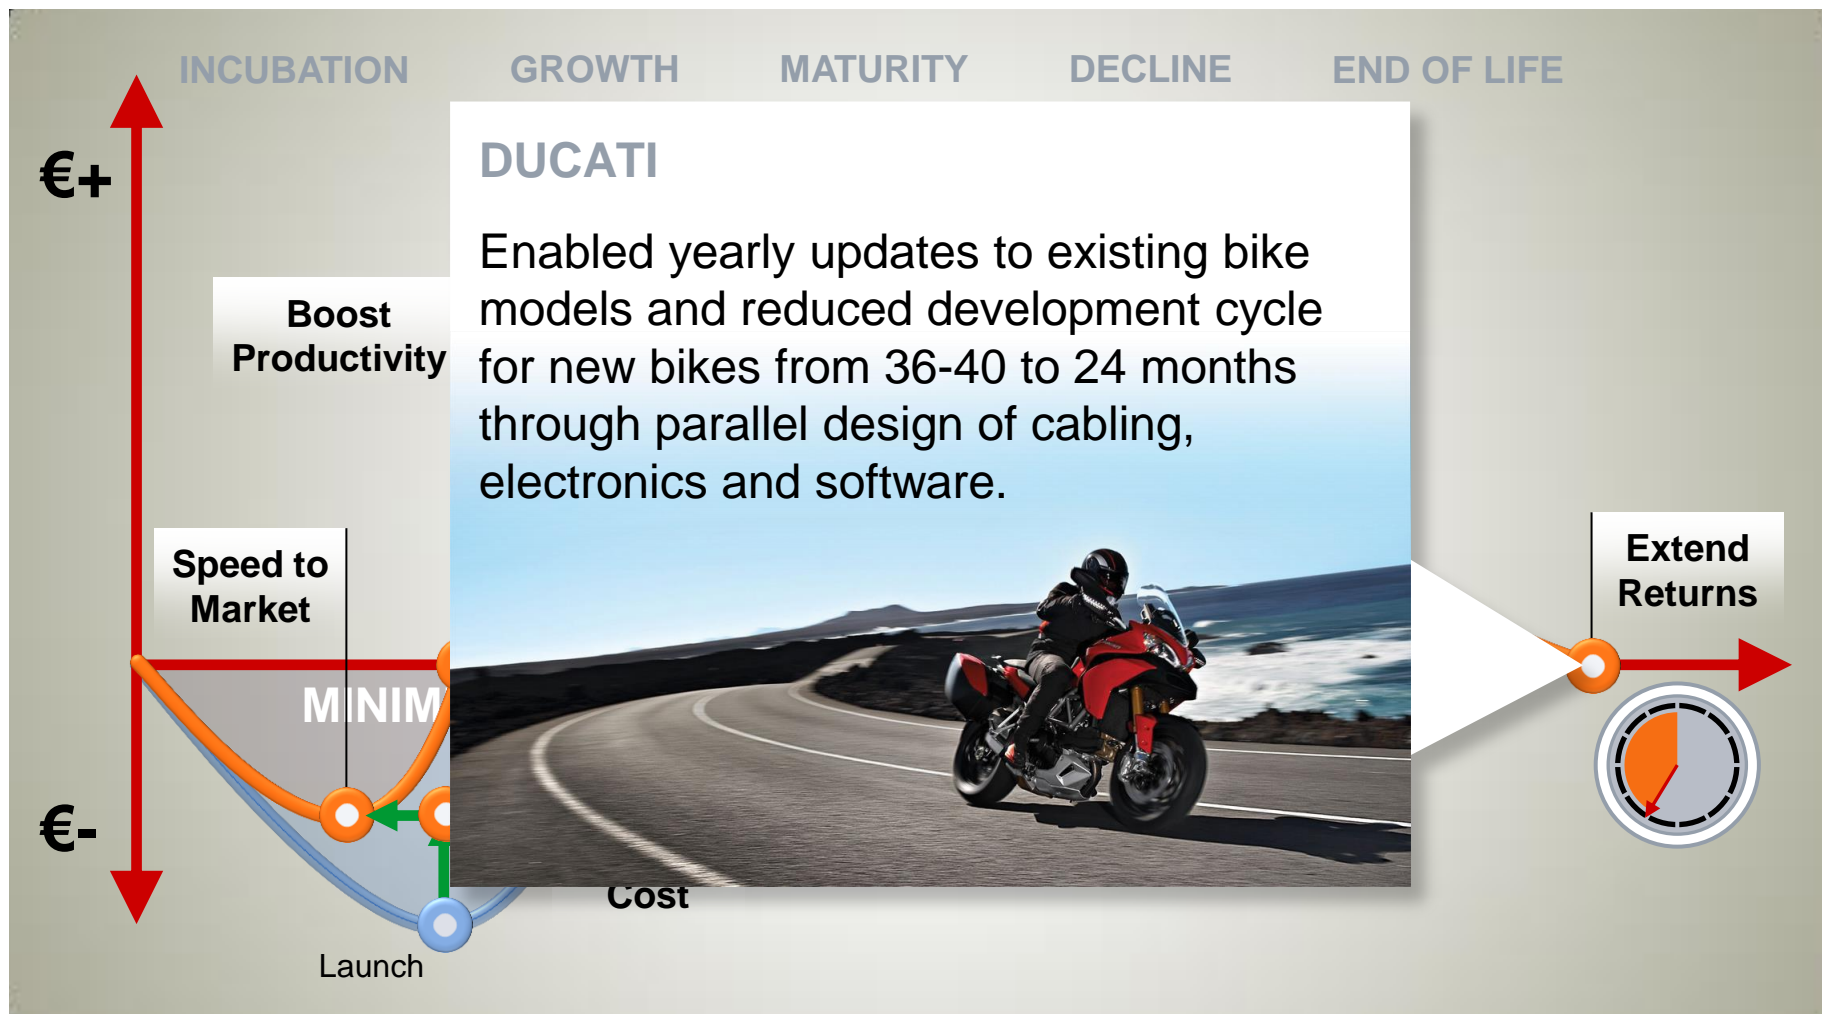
INCUBATION GROWTH MATURITY DECLINE END OF LIFE

€+

Boost Productivity

Speed to Market

MINIM

€-

Launch

Cost

DUCATI

Enabled yearly updates to existing bike models and reduced development cycle for new bikes from 36-40 to 24 months through parallel design of cabling, electronics and software.

Extend Returns